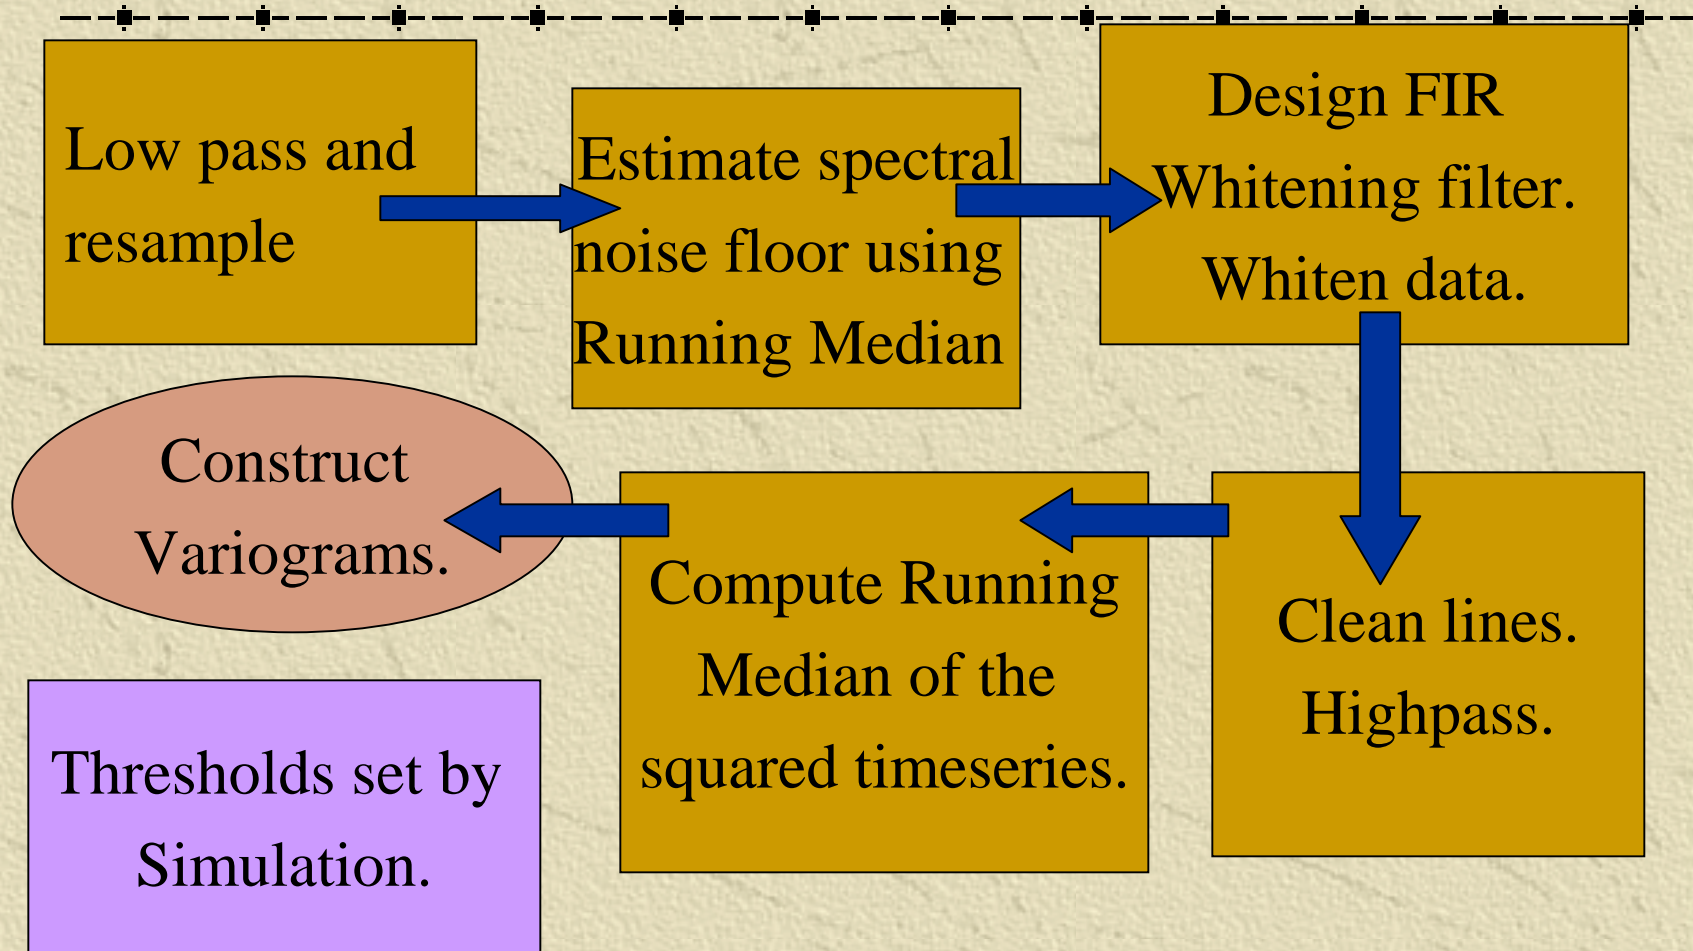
Low pass and resample

Estimate spectral noise floor using Running Median

Design FIR Whitening filter. Whiten data.

Clean lines. Highpass.

Compute Running Median of the squared timeseries.

Construct Variograms.

Thresholds set by Simulation.